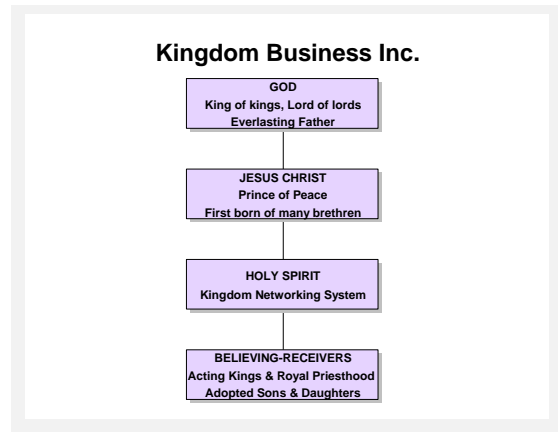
Kingdom Business Inc.

GOD
King of kings, Lord of lords
Everlasting Father

JESUS CHRIST
Prince of Peace
First born of many brethren

HOLY SPIRIT
Kingdom Networking System

BELIEVING-RECEIVERS
Acting Kings & Royal Priesthood
Adopted Sons & Daughters